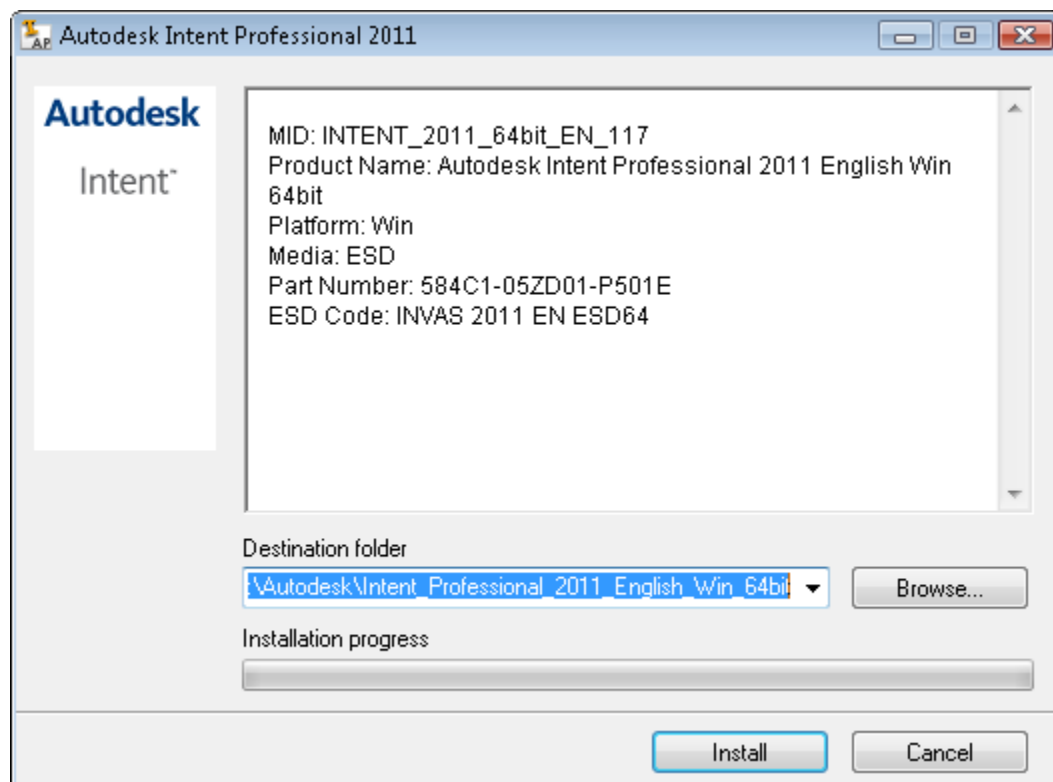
Autodesk Intent Professional 2011

Autodesk

Intent™

MID: INTENT_2011_64bit_EN_117
Product Name: Autodesk Intent Professional 2011 English Win 64bit
Platform: Win
Media: ESD
Part Number: 584C1-05ZD01-P501E
ESD Code: INVAS 2011 EN ESD64

Destination folder

:\Autodesk\Intent_Professional_2011_English_Win_64bit

Browse...

Installation progress

Install

Cancel